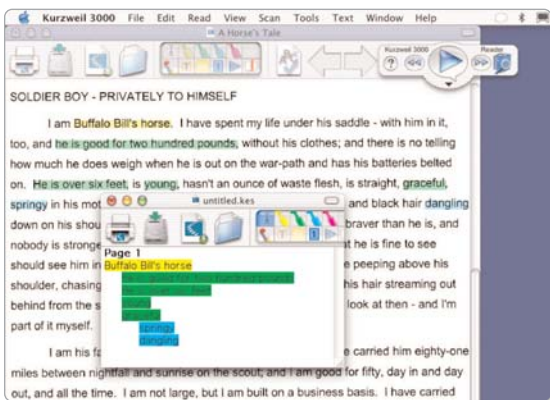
Kurzweil 3000 File Edit Read View Scan Tools Text Window Help

A Horse's Tale

Kurzweil 3000

Reader

SOLDIER BOY - PRIVATELY TO HIMSELF

I am Buffalo Bill's horse. I have spent my life under his saddle - with him in it, too, and he is good for two hundred pounds, without his clothes; and there is no telling how much he does weigh when he is out on the war-path and has his batteries belted on. He is over six feet, is young, hasn't an ounce of waste flesh, is straight, graceful, springy in his mot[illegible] and black hair dangling down on his shou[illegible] braver than he is, and nobody is stronge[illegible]t he is fine to see should see him in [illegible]e peeping above his shoulder, chasing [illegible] his hair streaming out behind from the s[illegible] look at then - and I'm part of it myself.

untitled.kes

Page 1
Buffalo Bill's horse
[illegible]
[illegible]
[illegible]
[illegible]
springy
dangling

I am his fa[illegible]e carried him eighty-one miles between nightfall and sunrise on the scout; and I am good for fifty, day in and day out, and all the time. I am not large, but I am built on a business basis. I have carried